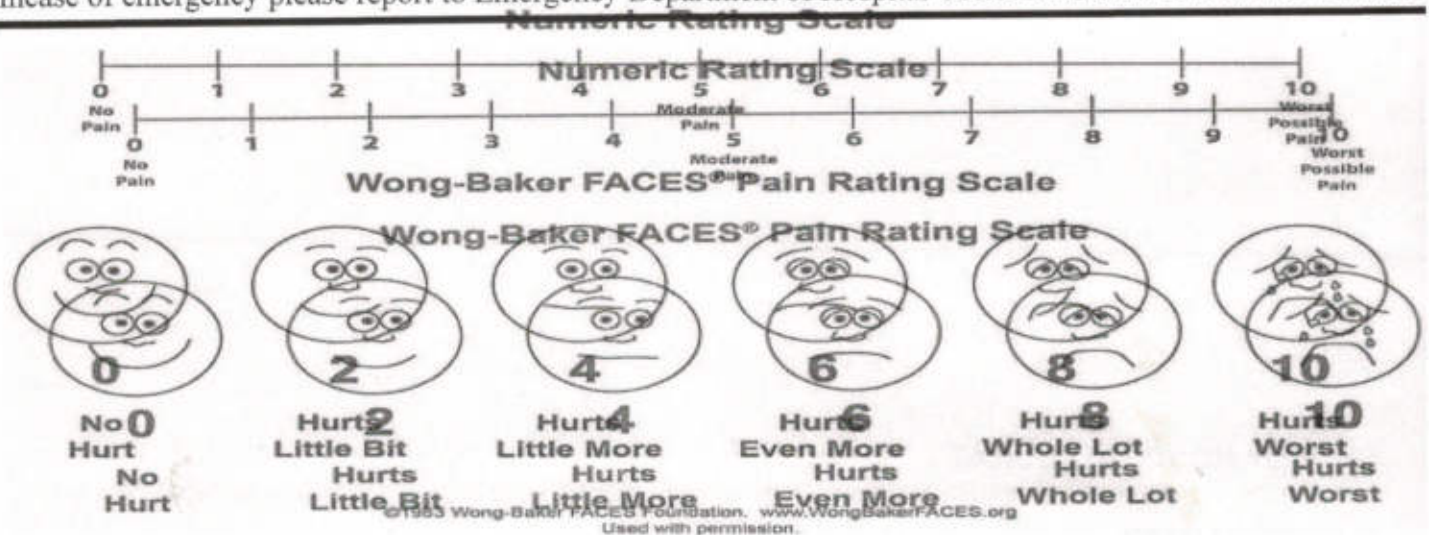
In case of emergency please report to Emergency Department of Hospital

Numeric Rating Scale

0 1 2 3 4 5 6 7 8 9 10

No Pain

Moderate Pain

Worst Possible Pain

Numeric Rating Scale

0 1 2 3 4 5 6 7 8 9 10

No Pain

Moderate Pain

Worst Possible Pain

Wong-Baker FACES® Pain Rating Scale

Wong-Baker FACES® Pain Rating Scale

0 2 4 6 8 10

0 No Hurt

2 Hurts Little Bit

4 Hurts Little More

6 Hurts Even More

8 Hurts Whole Lot

10 Hurts Worst

No Hurt

Hurts Little Bit

Hurts Little More

Hurts Even More

Hurts Whole Lot

Hurts Worst

©1983 Wong-Baker FACES Foundation. www.WongBakerFACES.org Used with permission.